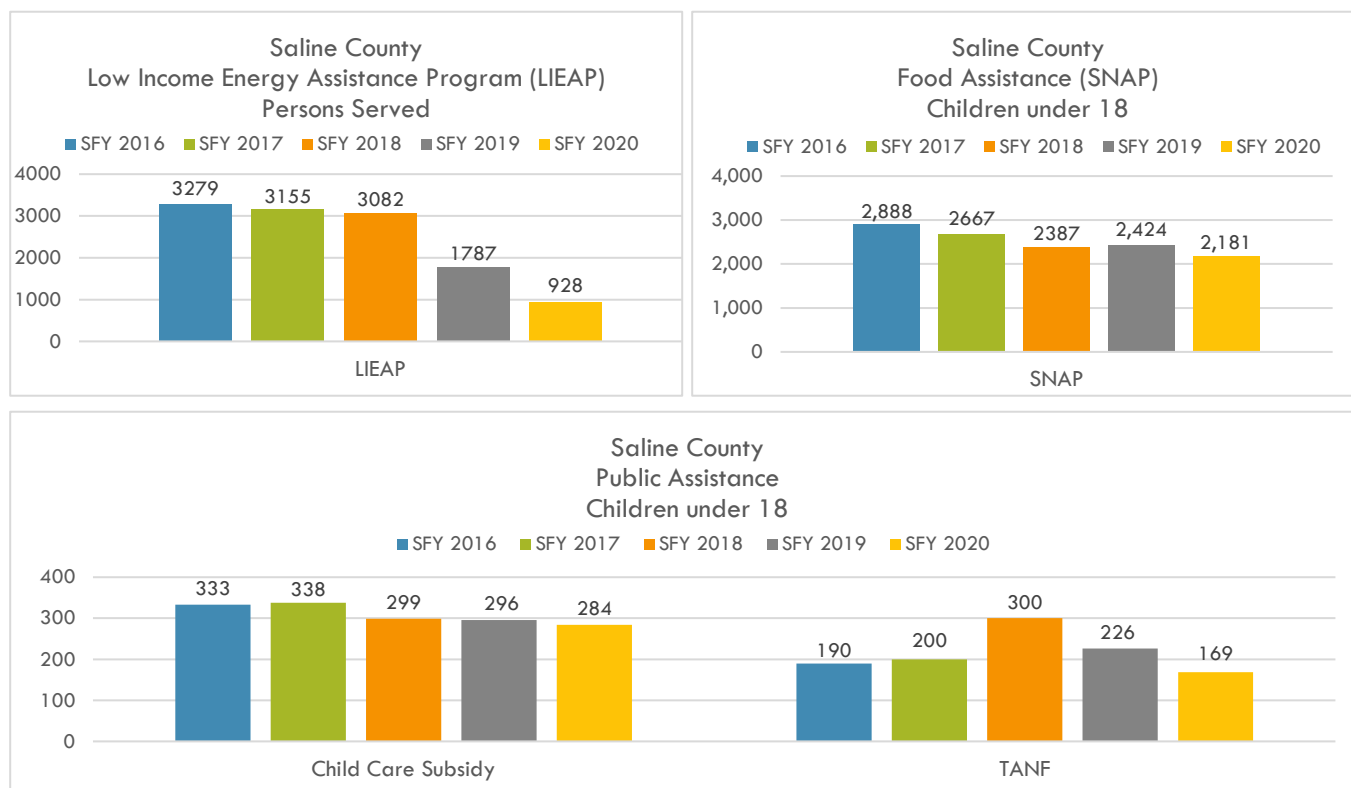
Saline County
Low Income Energy Assistance Program (LIEAP)
Persons Served

SFY 2016 SFY 2017 SFY 2018 SFY 2019 SFY 2020

4000
3000
2000
1000
0

3279 3155 3082 1787 928

LIEAP

Saline County
Food Assistance (SNAP)
Children under 18

SFY 2016 SFY 2017 SFY 2018 SFY 2019 SFY 2020

4,000
3,000
2,000
1,000
0

2,888 2667 2387 2,424 2,181

SNAP

Saline County
Public Assistance
Children under 18

SFY 2016 SFY 2017 SFY 2018 SFY 2019 SFY 2020

400
300
200
100
0

333 338 299 296 284

190 200 300 226 169

Child Care Subsidy

TANF